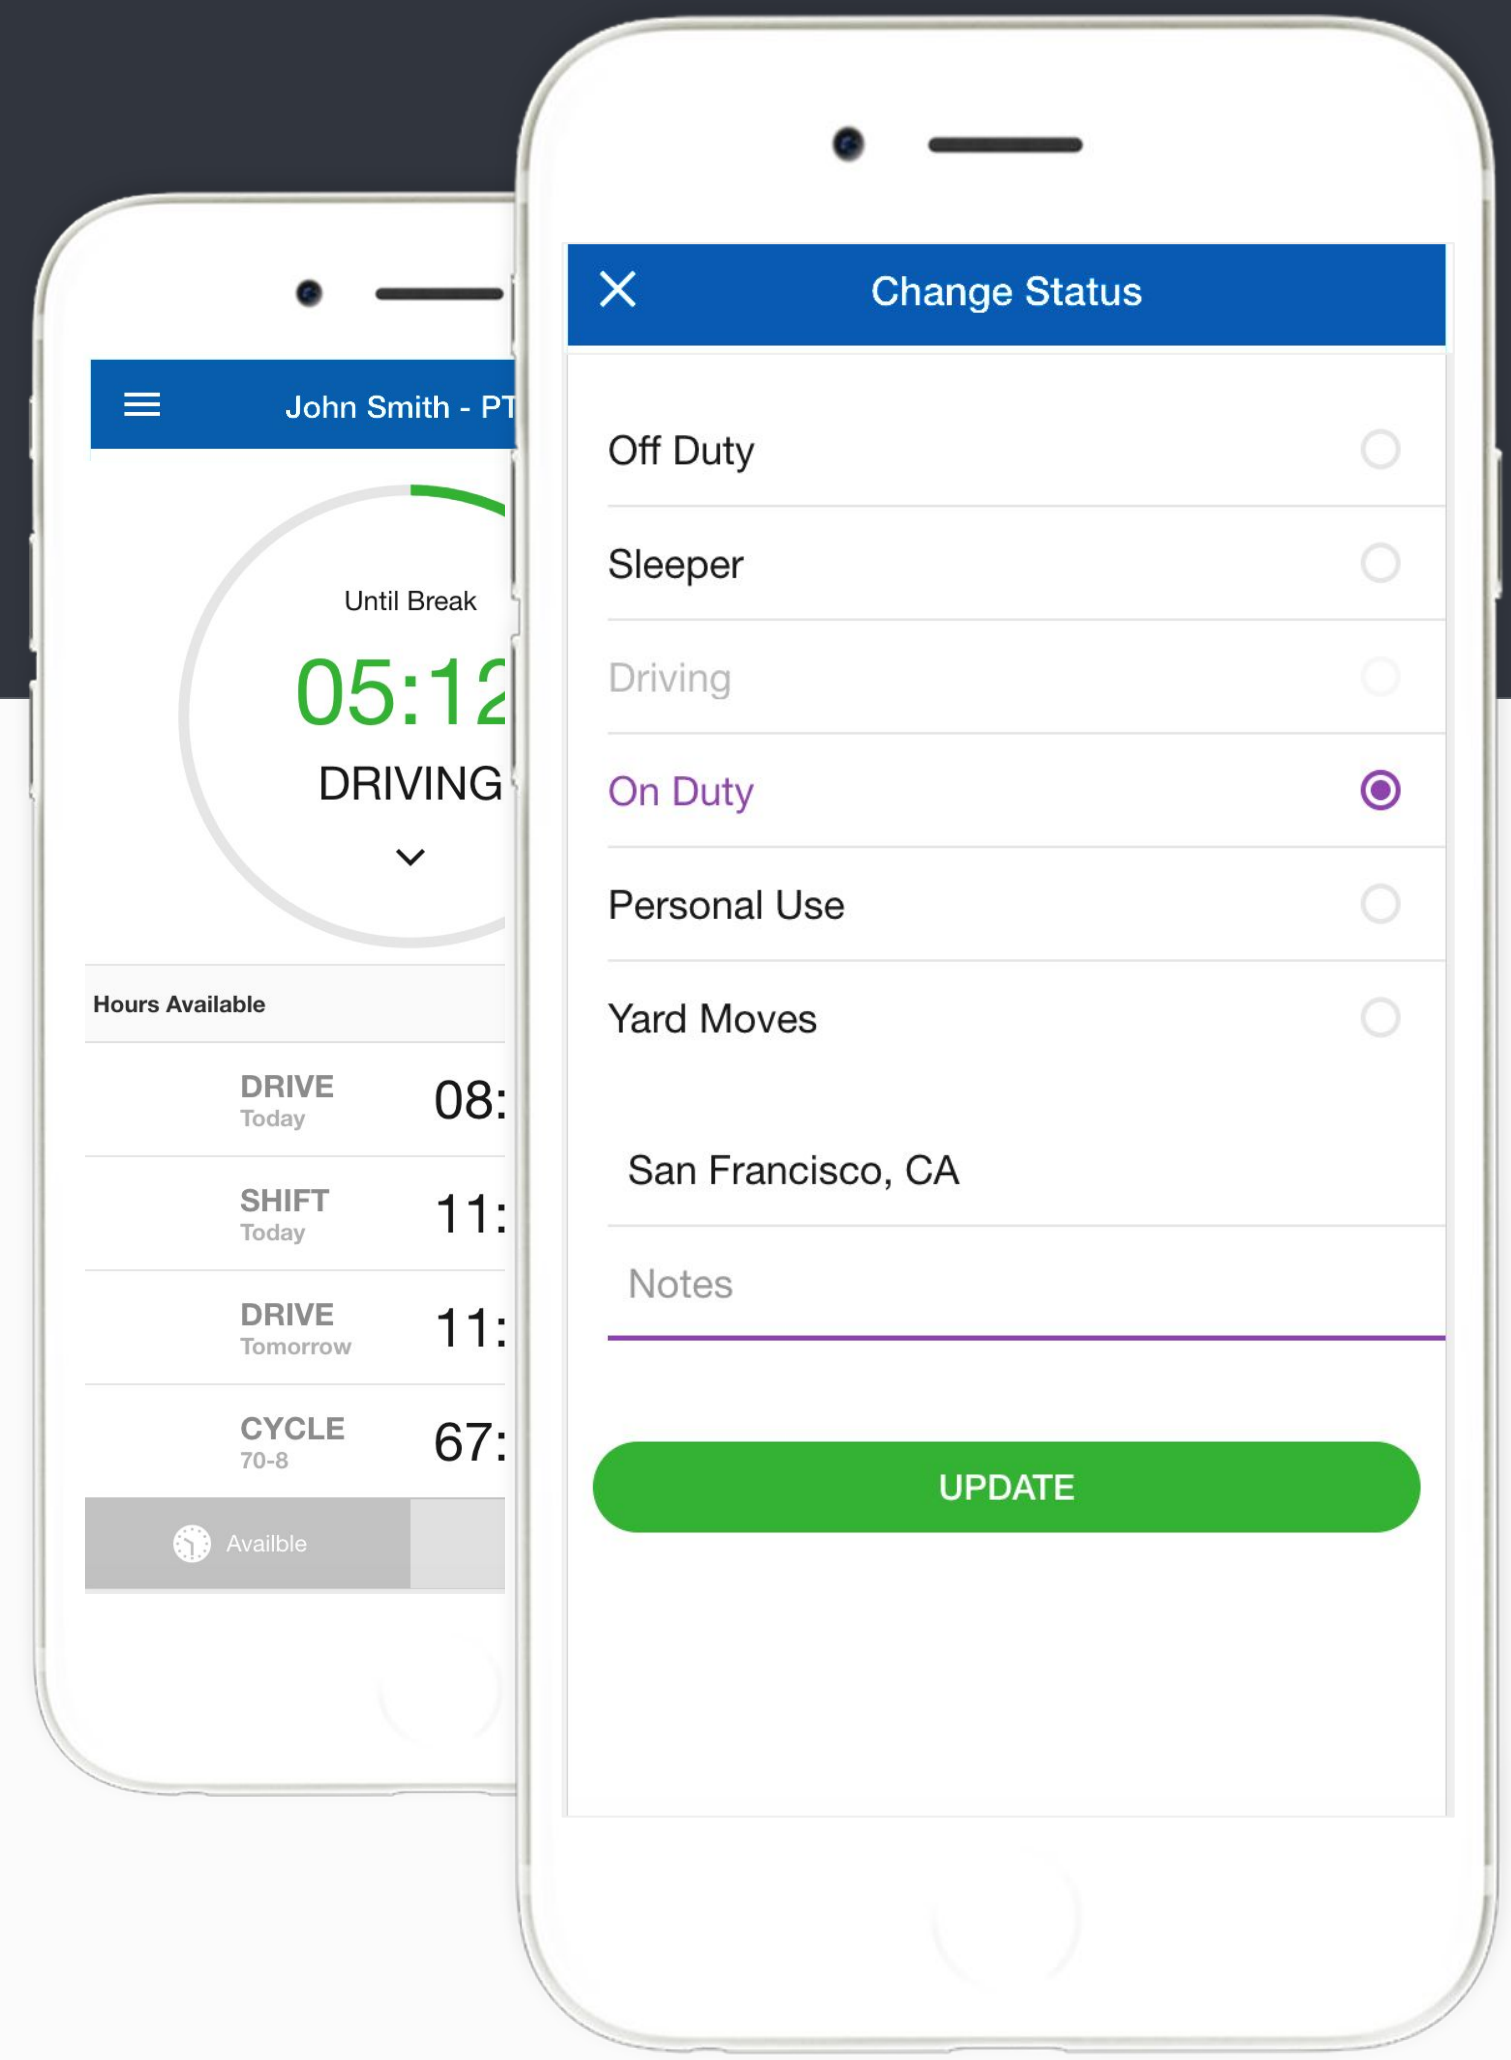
John Smith - PT

Until Break

05:12

DRIVING

Hours Available

DRIVE
Today
08:

SHIFT
Today
11:

DRIVE
Tomorrow
11:

CYCLE
70-8
67:

Availble

Change Status

Off Duty

Sleeper

Driving

On Duty

Personal Use

Yard Moves

San Francisco, CA

Notes

UPDATE